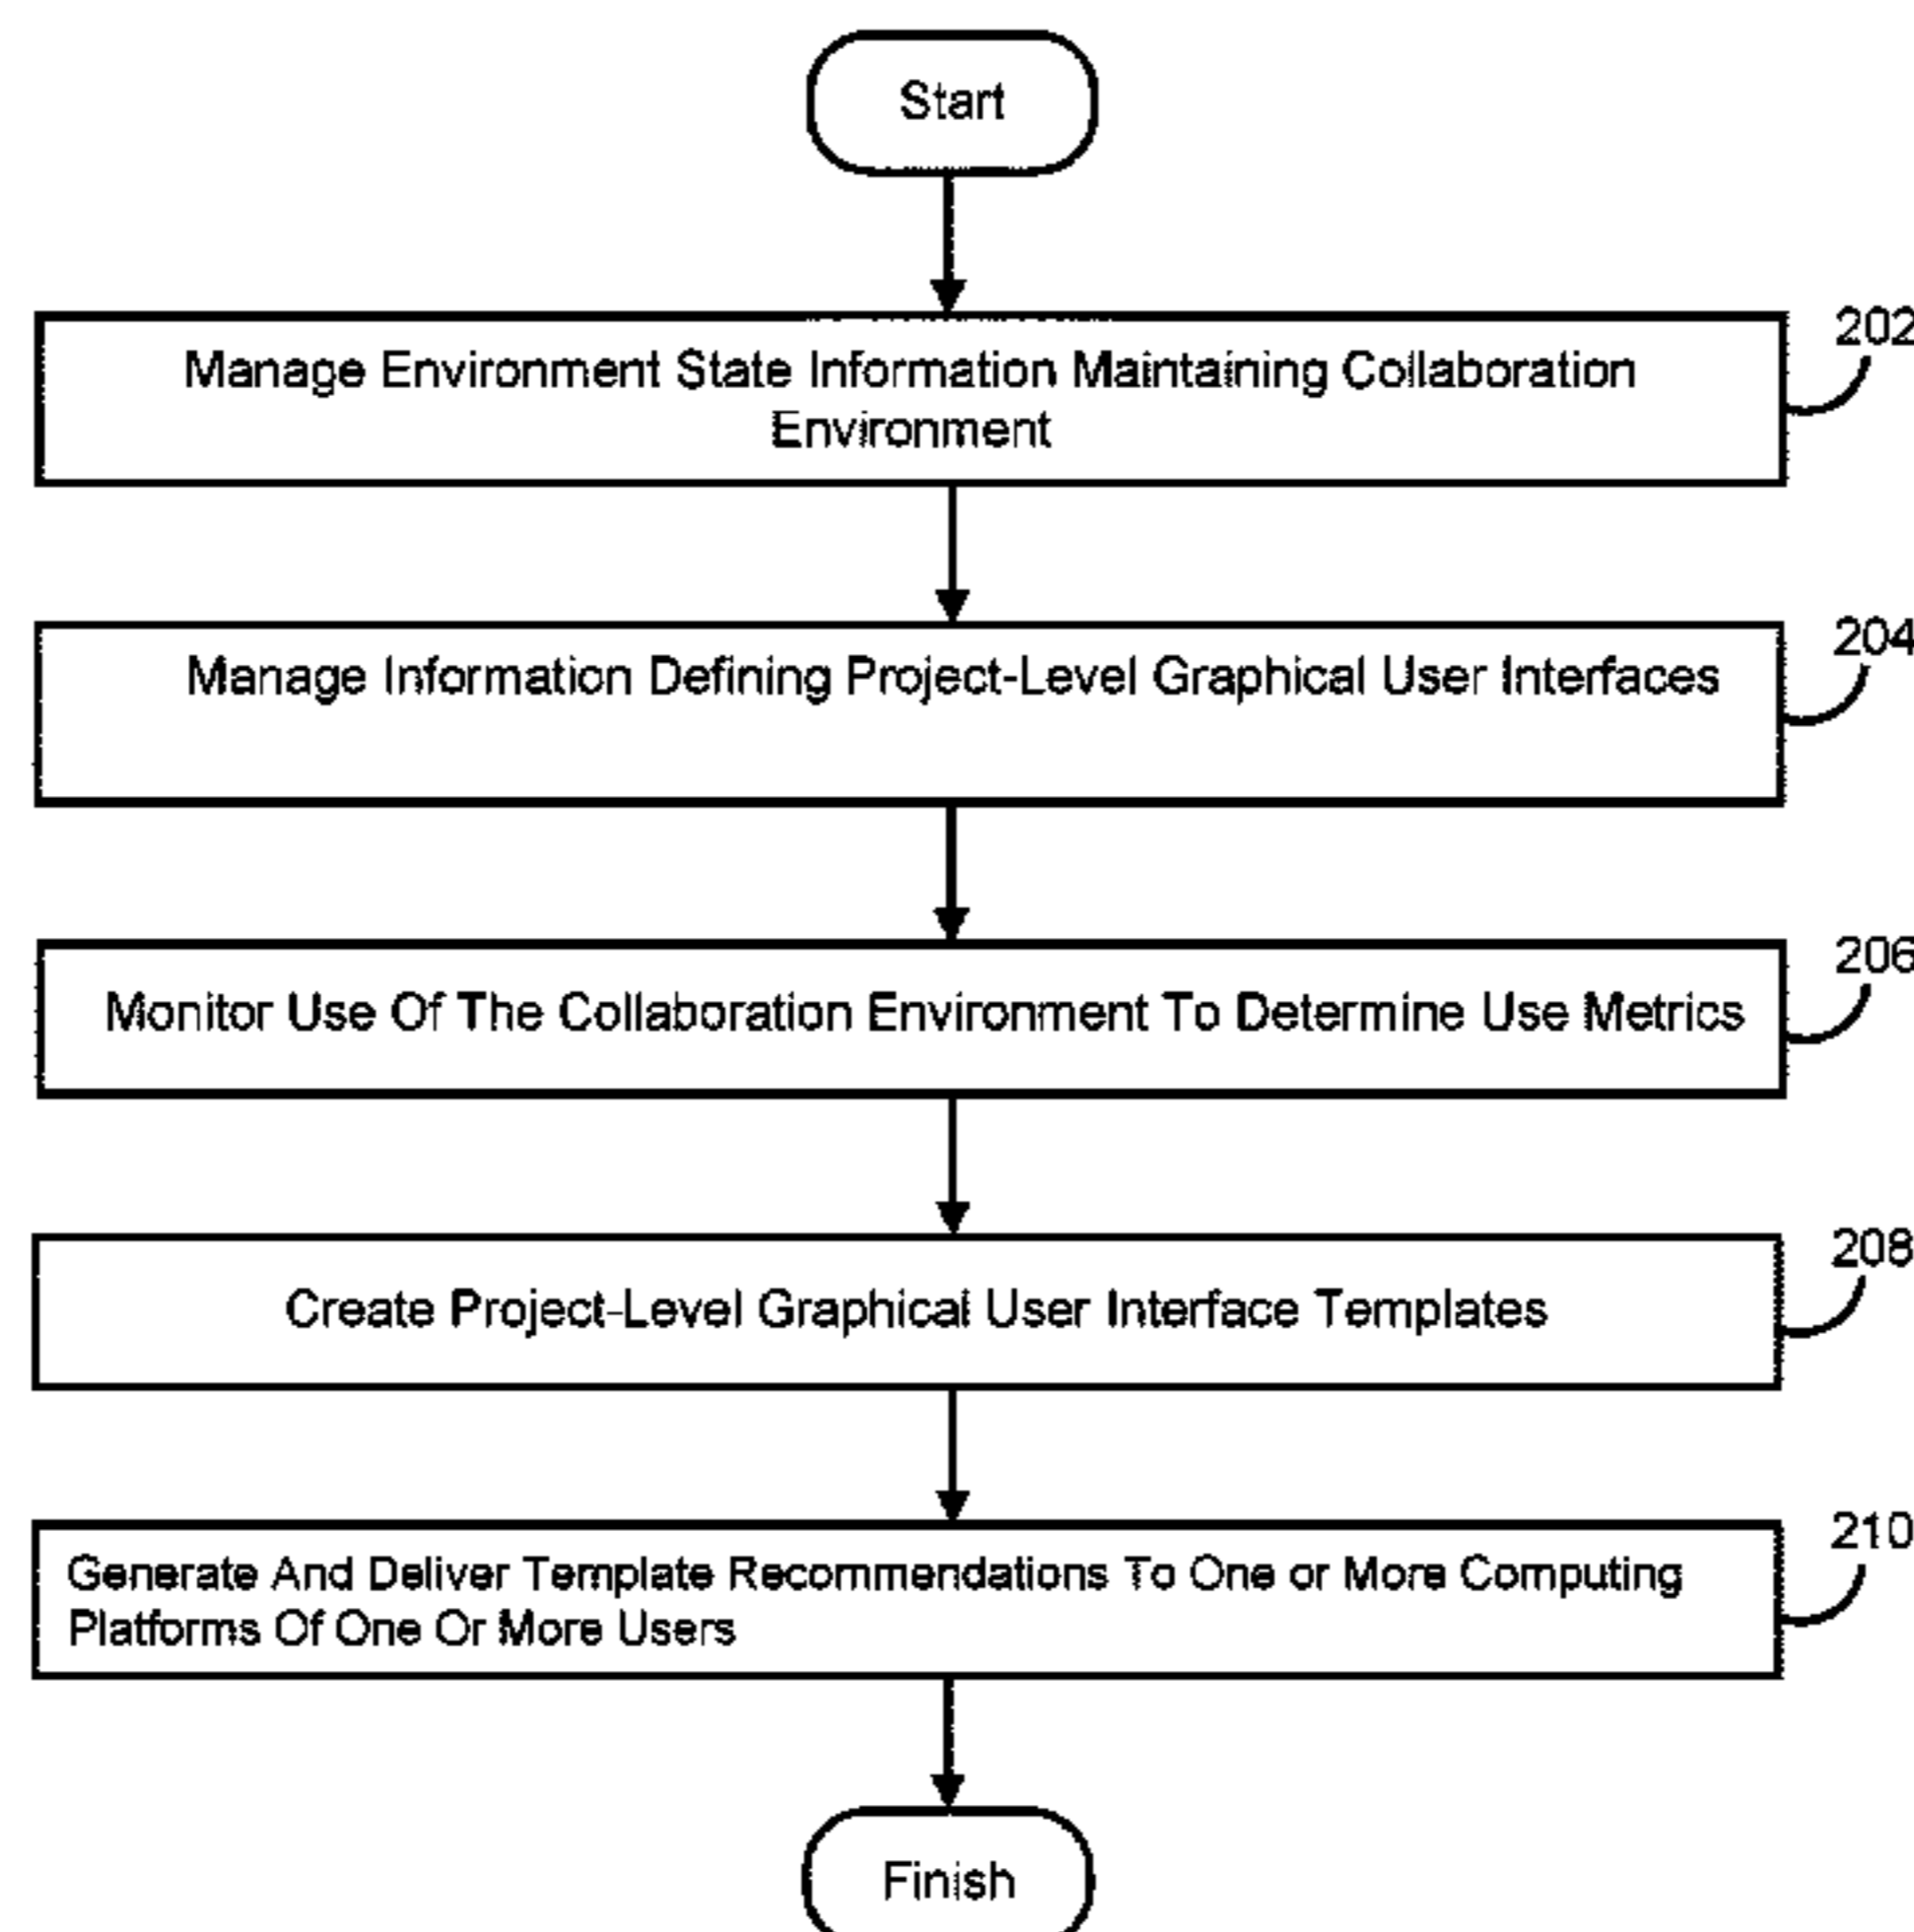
Start

Manage Environment State Information Maintaining Collaboration Environment

202

Manage Information Defining Project-Level Graphical User Interfaces

204

Monitor Use Of The Collaboration Environment To Determine Use Metrics

206

Create Project-Level Graphical User Interface Templates

208

Generate And Deliver Template Recommendations To One or More Computing Platforms Of One Or More Users

210

Finish